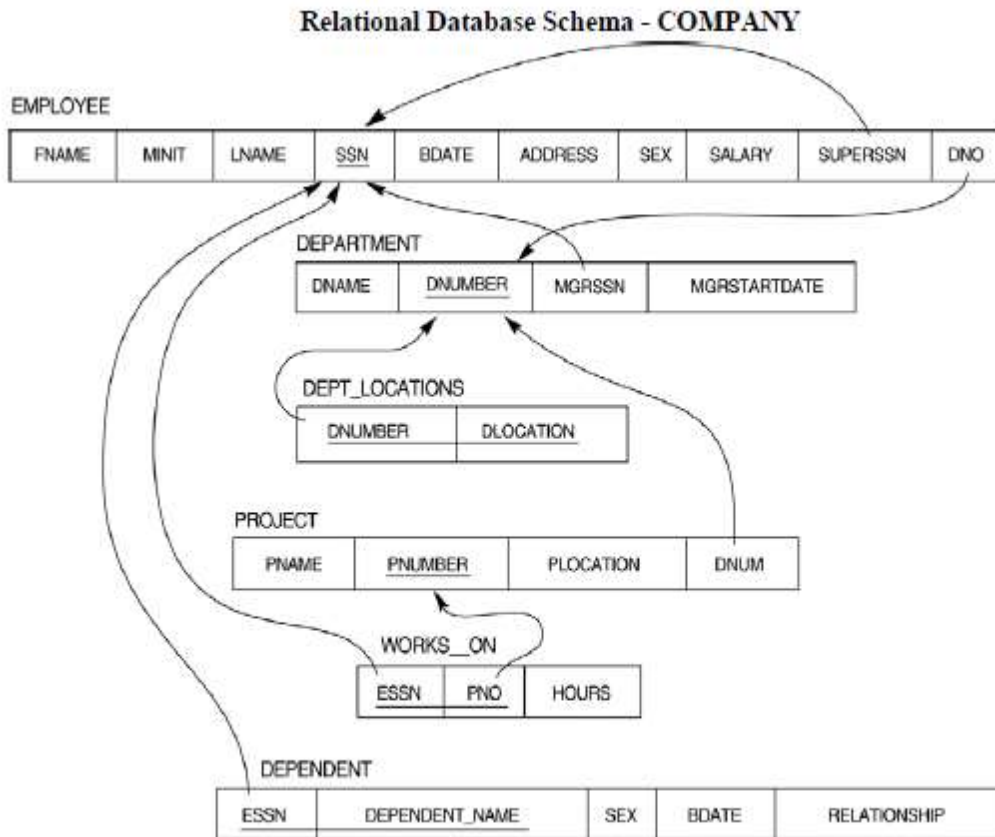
Relational Database Schema - COMPANY

EMPLOYEE

| FNAME | MINIT | LNAME | SSN | BDATE | ADDRESS | SEX | SALARY | SUPERSSN | DNO |
|---|---|---|---|---|---|---|---|---|---|

DEPARTMENT

| DNAME | DNUMBER | MGRSSN | MGRSTARTDATE |
|---|---|---|---|

DEPT_LOCATIONS

| DNUMBER | DLOCATION |
|---|---|

PROJECT

| PNAME | PNUMBER | PLOCATION | DNUM |
|---|---|---|---|

WORKS__ON

| ESSN | PNO | HOURS |
|---|---|---|

DEPENDENT

| ESSN | DEPENDENT_NAME | SEX | BDATE | RELATIONSHIP |
|---|---|---|---|---|